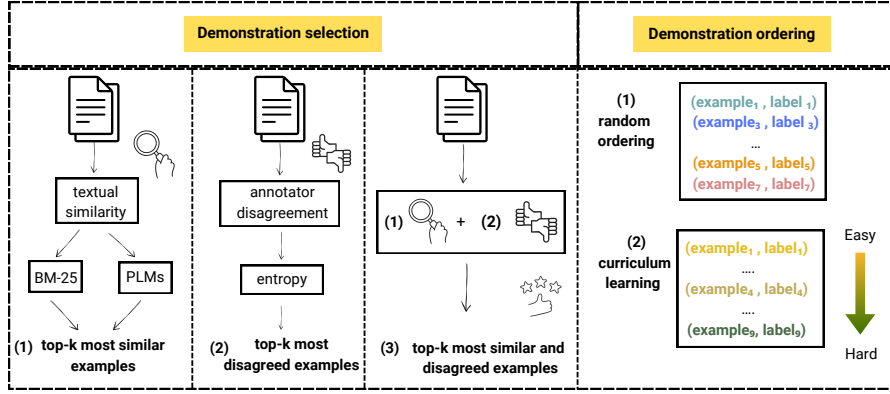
Demonstration selection

Demonstration ordering

textual similarity

BM-25

PLMs

(1) top-k most similar examples

annotator disagreement

entropy

(2) top-k most disagreed examples

(1) + (2)

(3) top-k most similar and disagreed examples

(1) random ordering

(example$_1$ , label $_1$)
(example$_3$ , label $_3$)
...
(example$_5$ , label$_5$)
(example$_7$ , label$_7$)

(2) curriculum learning

(example$_1$ , label$_1$)
....
(example$_4$ , label$_4$)
....
(example$_9$, label$_9$)

Easy

Hard